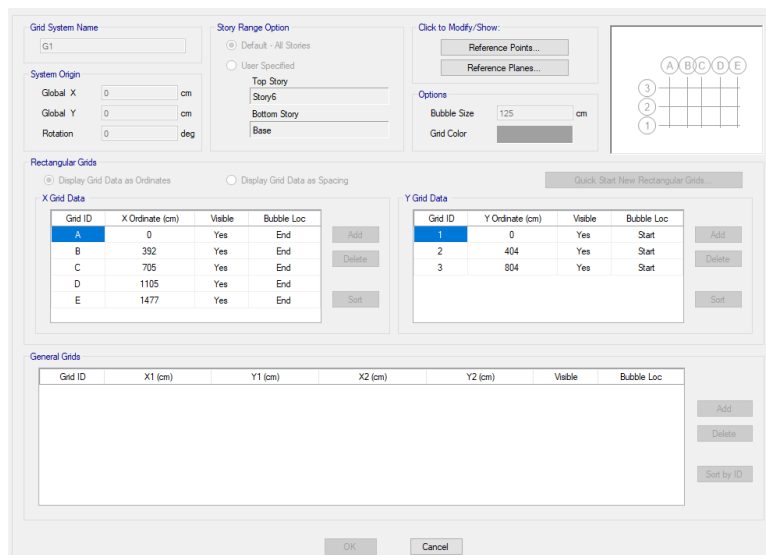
Grid System Name
G1

System Origin
Global X 0 cm
Global Y 0 cm
Rotation 0 deg

Story Range Option
Default - All Stories
User Specified
Top Story
Story6
Bottom Story
Base

Click to Modify/Show:
Reference Points...
Reference Planes...

Options
Bubble Size 125 cm
Grid Color

A B C D E
3
2
1

Rectangular Grids
Display Grid Data as Ordinates
Display Grid Data as Spacing
Quick Start New Rectangular Grids...

X Grid Data

| Grid ID | X Ordinate (cm) | Visible | Bubble Loc |
|---|---|---|---|
| A | 0 | Yes | End |
| B | 392 | Yes | End |
| C | 705 | Yes | End |
| D | 1105 | Yes | End |
| E | 1477 | Yes | End |

Add
Delete
Sort

Y Grid Data

| Grid ID | Y Ordinate (cm) | Visible | Bubble Loc |
|---|---|---|---|
| 1 | 0 | Yes | Start |
| 2 | 404 | Yes | Start |
| 3 | 804 | Yes | Start |

Add
Delete
Sort

General Grids

| Grid ID | X1 (cm) | Y1 (cm) | X2 (cm) | Y2 (cm) | Visible | Bubble Loc |
|---|---|---|---|---|---|---|

Add
Delete
Sort by ID

OK
Cancel